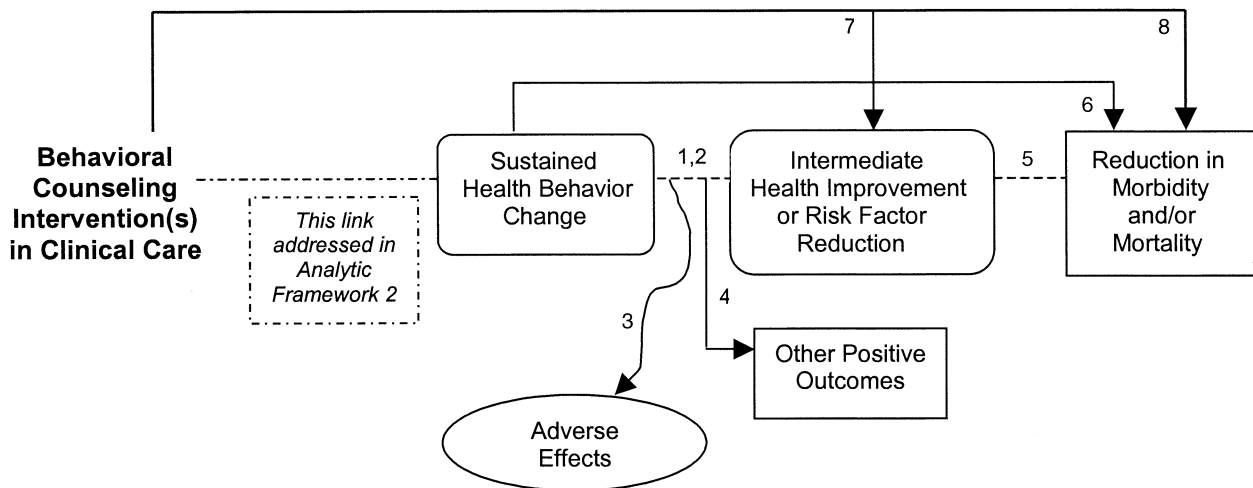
7

8

6

Behavioral Counseling Intervention(s) in Clinical Care

This link addressed in Analytic Framework 2

Sustained Health Behavior Change

1,2

Intermediate Health Improvement or Risk Factor Reduction

5

Reduction in Morbidity and/or Mortality

3

4

Other Positive Outcomes

Adverse Effects